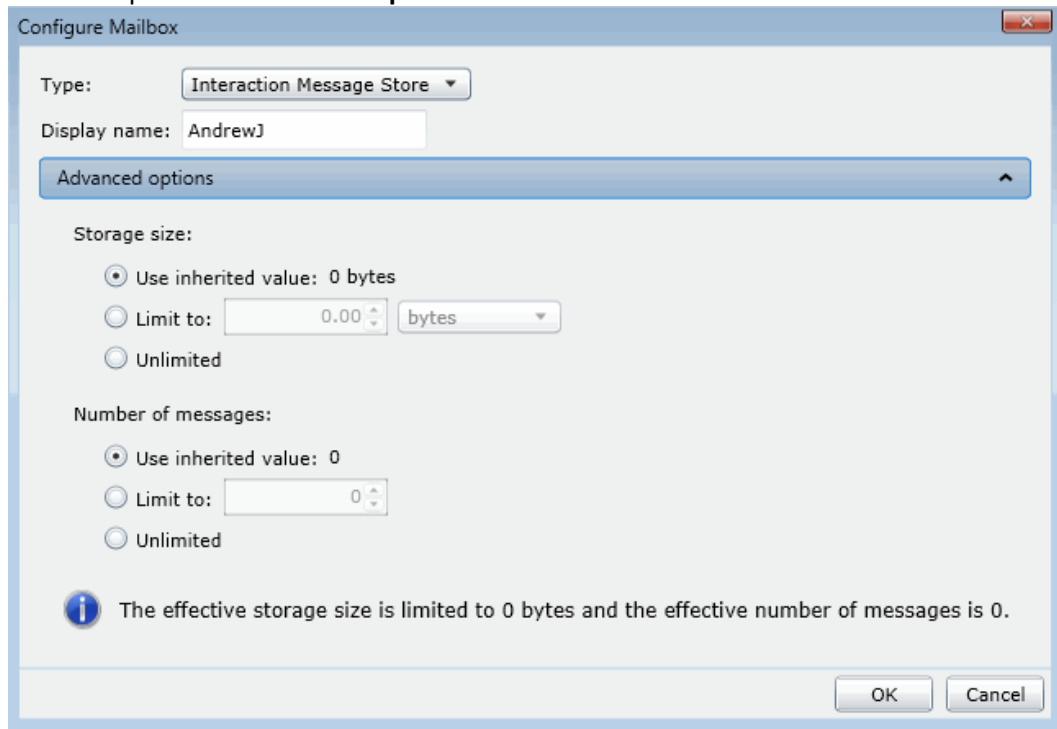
Configure Mailbox

Type: Interaction Message Store

Display name: AndrewJ

Advanced options

Storage size:

Use inherited value: 0 bytes

Limit to: 0.00 bytes

Unlimited

Number of messages:

Use inherited value: 0

Limit to: 0

Unlimited

The effective storage size is limited to 0 bytes and the effective number of messages is 0.

OK Cancel